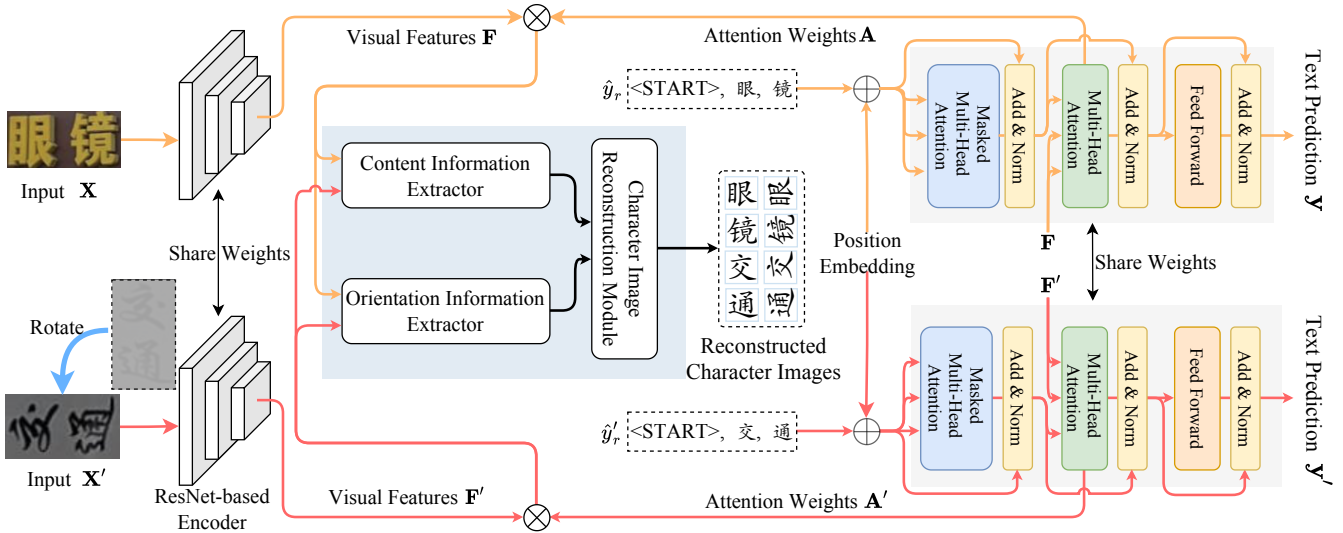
Visual Features $\mathbf{F}$

Attention Weights $\mathbf{A}$

眼镜

Input $\mathbf{X}$

$\hat{y}_r$ <START>, 眼, 镜

Masked Multi-Head Attention

Add & Norm

Multi-Head Attention

Add & Norm

Feed Forward

Add & Norm

Text Prediction $\mathbf{y}$

Content Information Extractor

Orientation Information Extractor

Character Image Reconstruction Module

眼 眼
镜 镜
交 交
通 通

Reconstructed Character Images

Share Weights

Position Embedding

$\mathbf{F}$

Share Weights

$\mathbf{F}'$

Rotate

Input $\mathbf{X}'$

ResNet-based Encoder

$\hat{y}'_r$ <START>, 交, 通

Masked Multi-Head Attention

Add & Norm

Multi-Head Attention

Add & Norm

Feed Forward

Add & Norm

Text Prediction $\mathbf{y}'$

Visual Features $\mathbf{F}'$

Attention Weights $\mathbf{A}'$